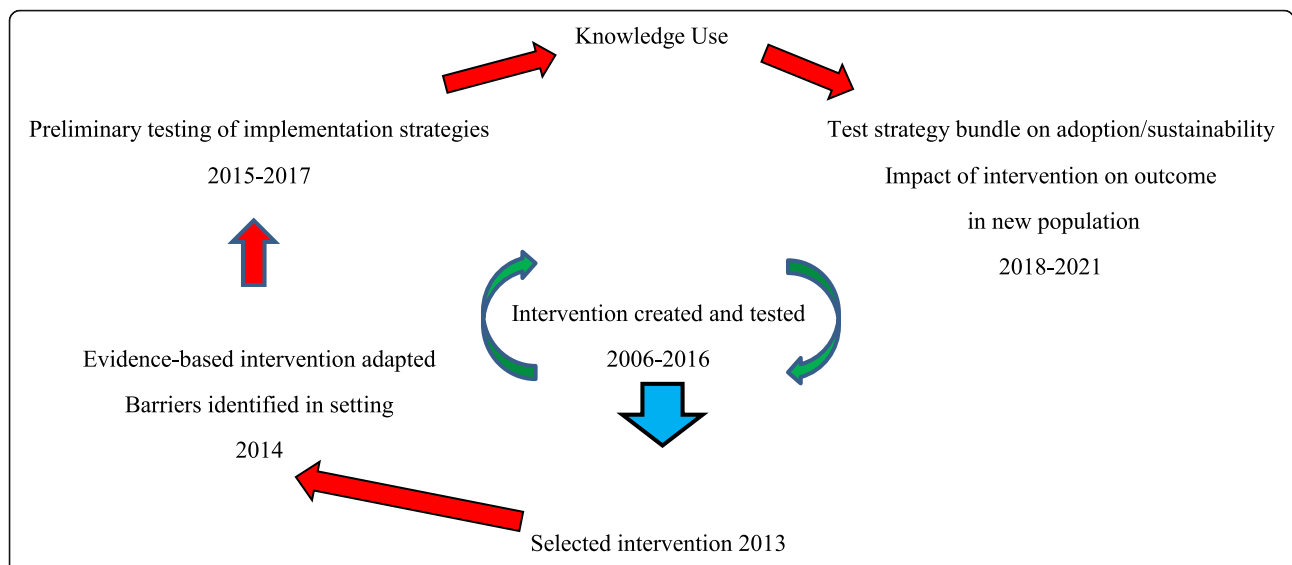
Knowledge Use

Preliminary testing of implementation strategies

2015-2017

Test strategy bundle on adoption/sustainability

Impact of intervention on outcome

in new population

2018-2021

Intervention created and tested

2006-2016

Evidence-based intervention adapted

Barriers identified in setting

2014

Selected intervention 2013